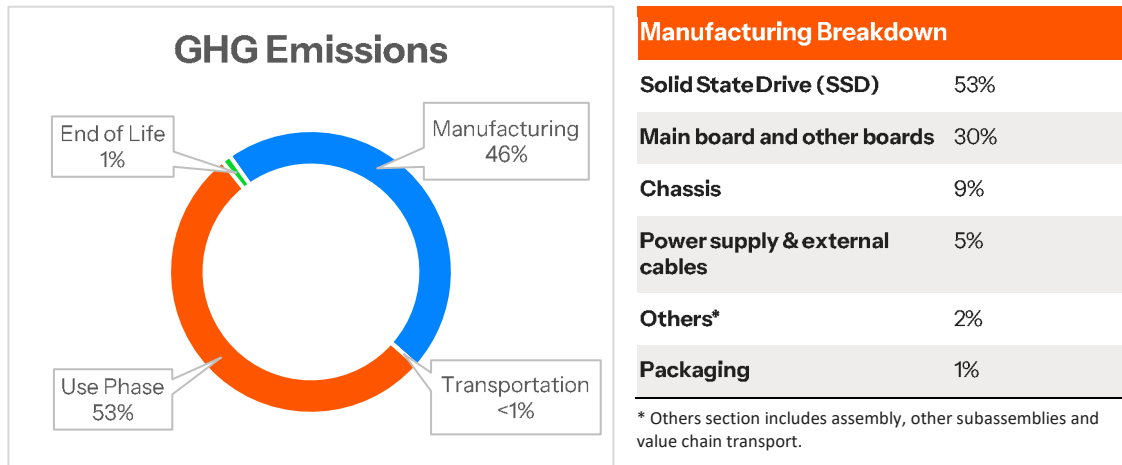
GHG Emissions

End of Life
1%

Manufacturing
46%

Use Phase
53%

Transportation
<1%

| Manufacturing Breakdown | |
|---|---|
| Solid State Drive (SSD) | 53% |
| Main board and other boards | 30% |
| Chassis | 9% |
| Power supply & external cables | 5% |
| Others* | 2% |
| Packaging | 1% |

* Others section includes assembly, other subassemblies and value chain transport.